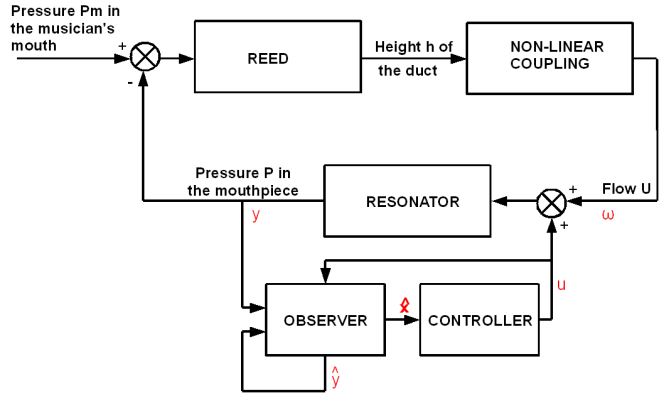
Pressure Pm in the musician's mouth

+

-

REED

Height h of the duct

NON-LINEAR COUPLING

Flow U

+

$\omega$

+

RESONATOR

Pressure P in the mouthpiece

y

u

OBSERVER

$\hat{x}$

CONTROLLER

$\hat{y}$